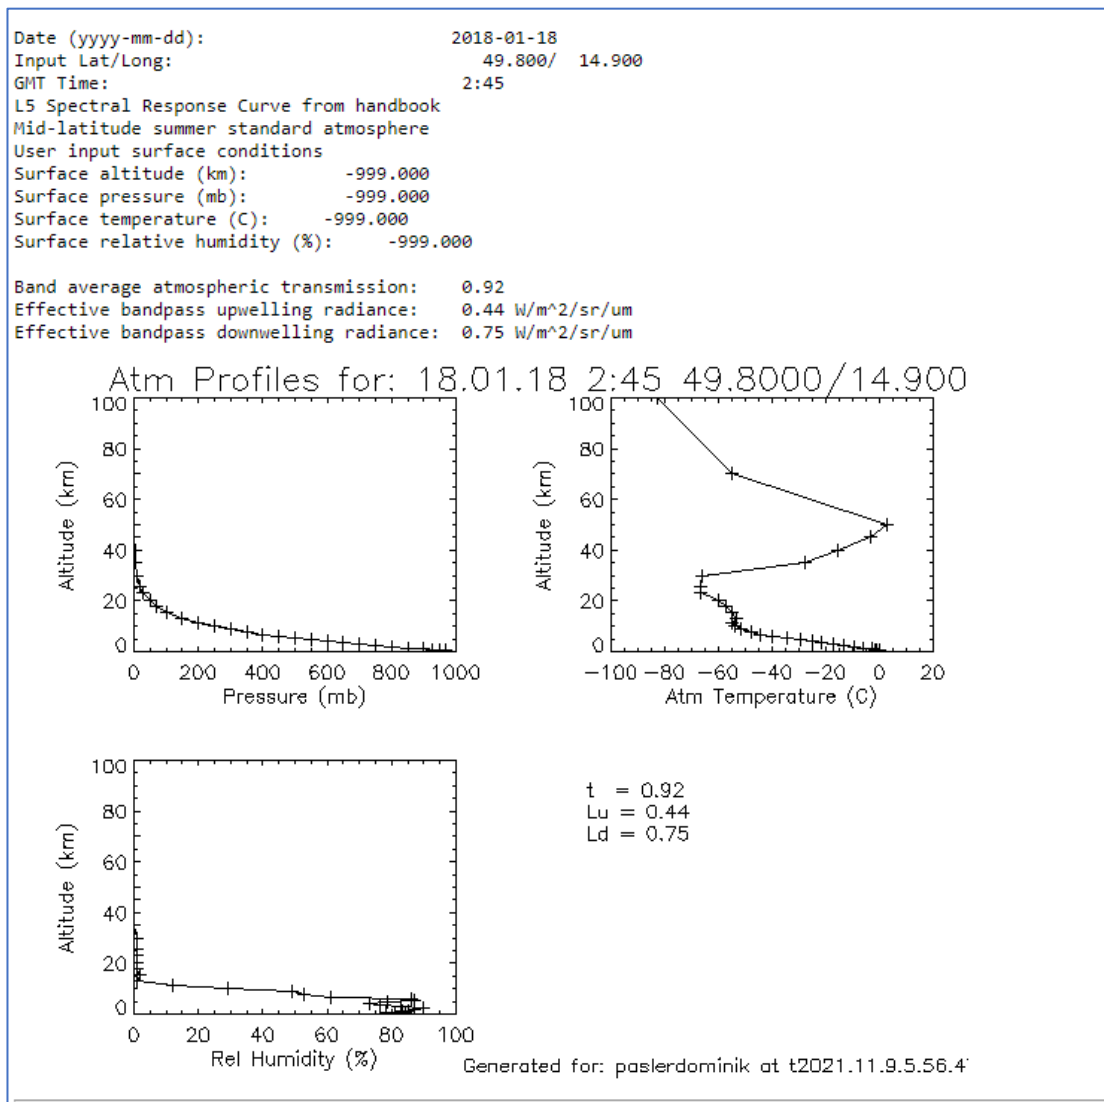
Date (yyyy-mm-dd): 2018-01-18
Input Lat/Long: 49.800/ 14.900
GMT Time: 2:45
L5 Spectral Response Curve from handbook
Mid-latitude summer standard atmosphere
User input surface conditions
Surface altitude (km): -999.000
Surface pressure (mb): -999.000
Surface temperature (C): -999.000
Surface relative humidity (%): -999.000

Band average atmospheric transmission: 0.92
Effective bandpass upwelling radiance: 0.44 W/m^2/sr/um
Effective bandpass downwelling radiance: 0.75 W/m^2/sr/um

Atm Profiles for: 18.01.18 2:45 49.8000/14.900

Altitude (km)
100
80
60
40
20
0
0 200 400 600 800 1000
Pressure (mb)

Altitude (km)
100
80
60
40
20
0
−100 −80 −60 −40 −20 0 20
Atm Temperature (C)

Altitude (km)
100
80
60
40
20
0
0 20 40 60 80 100
Rel Humidity (%)

t = 0.92
Lu = 0.44
Ld = 0.75

Generated for: paslerdominik at t2021.11.9.5.56.4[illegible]